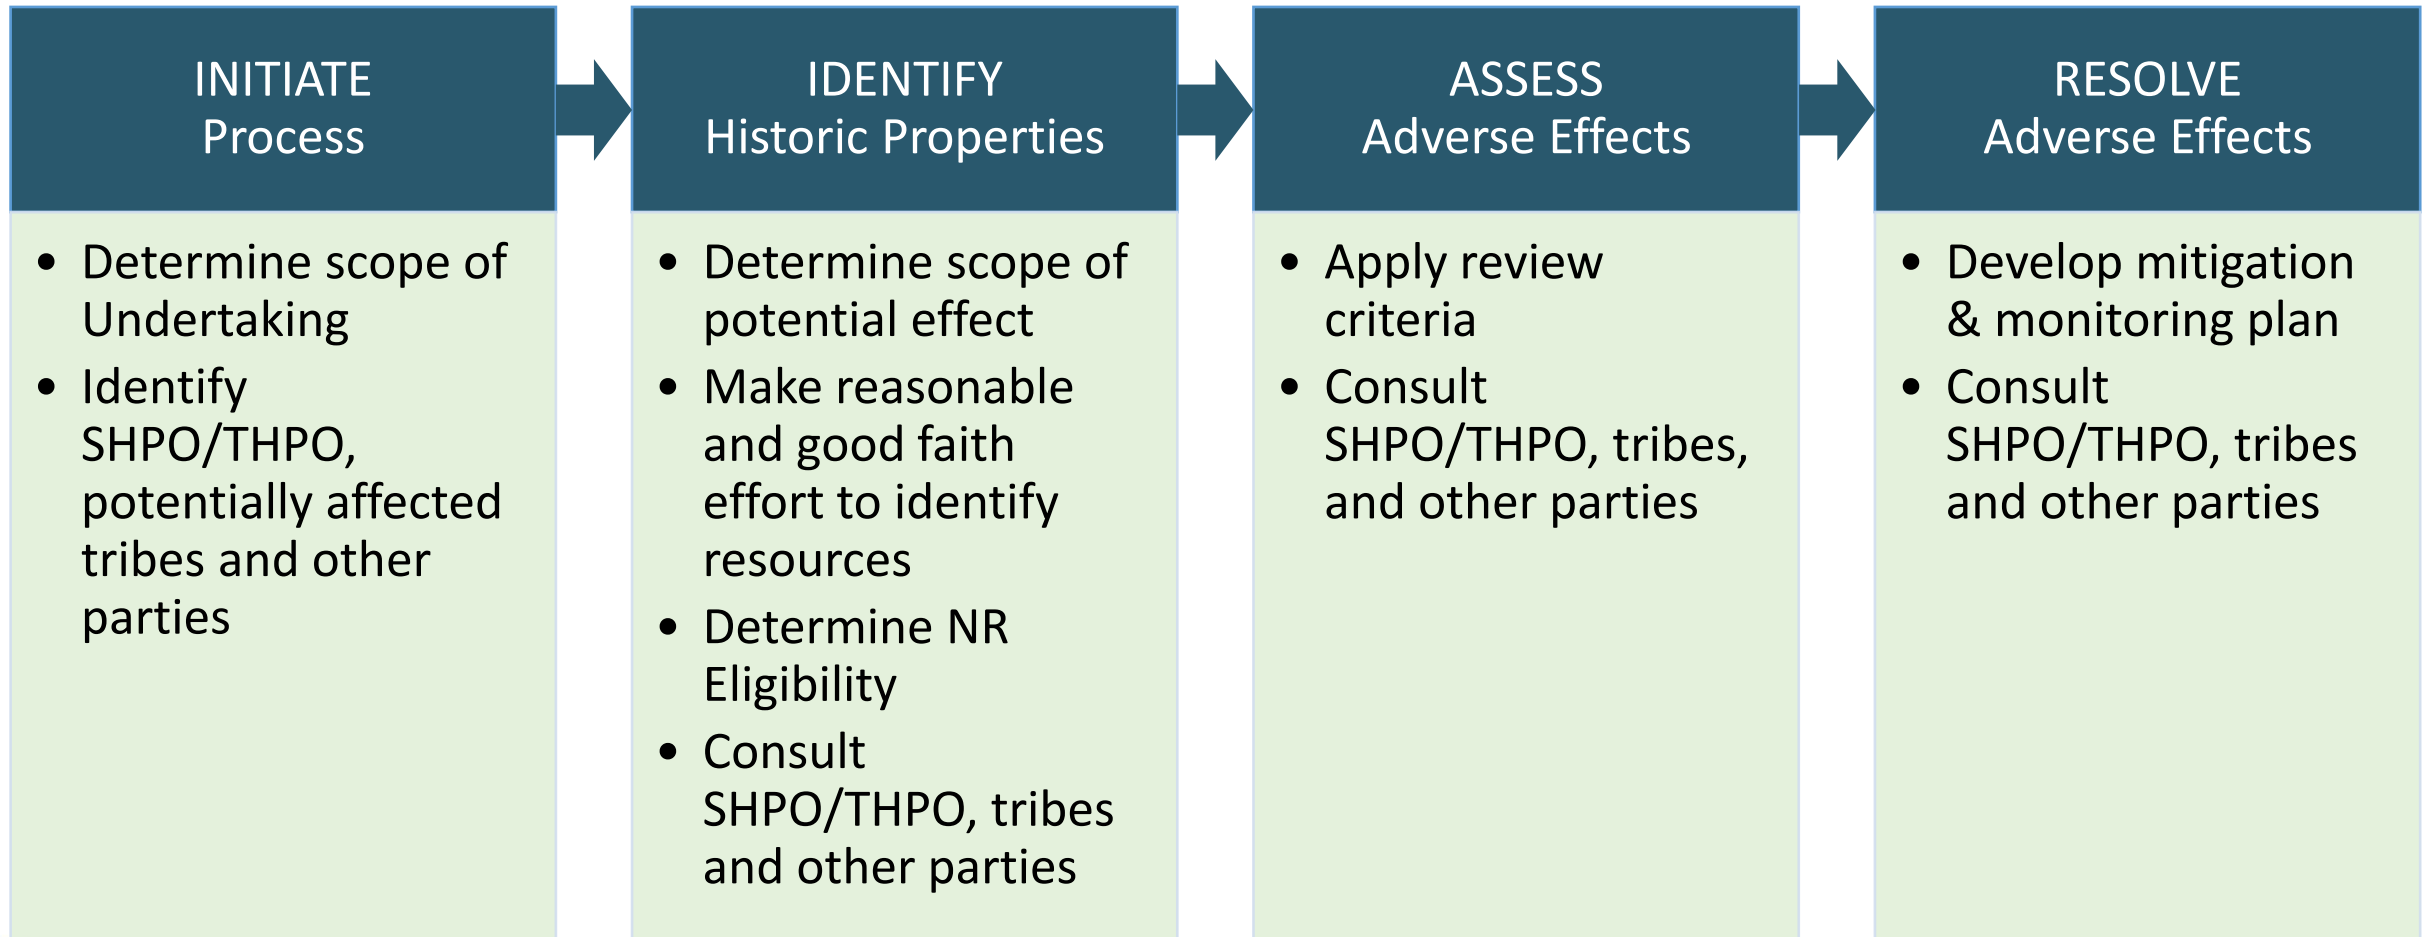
INITIATE
Process

- Determine scope of Undertaking
- Identify SHPO/THPO, potentially affected tribes and other parties

IDENTIFY
Historic Properties

- Determine scope of potential effect
- Make reasonable and good faith effort to identify resources
- Determine NR Eligibility
- Consult SHPO/THPO, tribes and other parties

ASSESS
Adverse Effects

- Apply review criteria
- Consult SHPO/THPO, tribes, and other parties

RESOLVE
Adverse Effects

- Develop mitigation & monitoring plan
- Consult SHPO/THPO, tribes and other parties